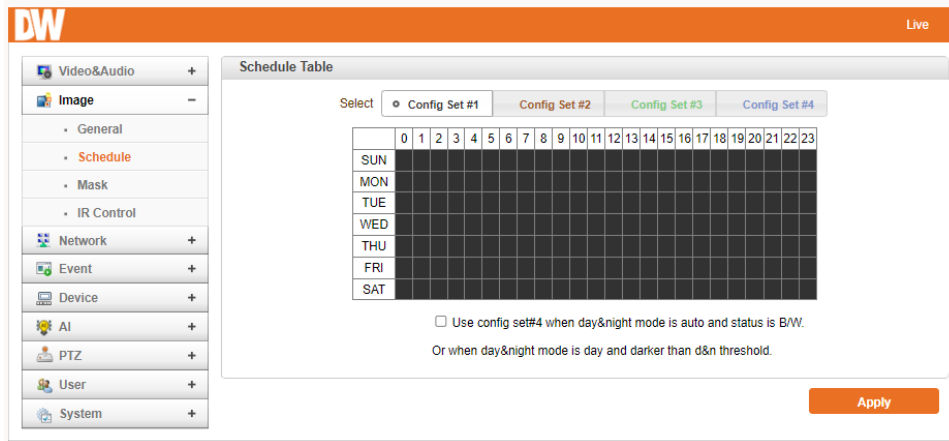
DW

Live

Video&Audio +
Image −
General
Schedule
Mask
IR Control
Network +
Event +
Device +
AI +
PTZ +
User +
System +

Schedule Table

Select Config Set #1 Config Set #2 Config Set #3 Config Set #4

| | 0 | 1 | 2 | 3 | 4 | 5 | 6 | 7 | 8 | 9 | 10 | 11 | 12 | 13 | 14 | 15 | 16 | 17 | 18 | 19 | 20 | 21 | 22 | 23 |
|---|---|---|---|---|---|---|---|---|---|---|---|---|---|---|---|---|---|---|---|---|---|---|---|---|
| SUN | | | | | | | | | | | | | | | | | | | | | | | | |
| MON | | | | | | | | | | | | | | | | | | | | | | | | |
| TUE | | | | | | | | | | | | | | | | | | | | | | | | |
| WED | | | | | | | | | | | | | | | | | | | | | | | | |
| THU | | | | | | | | | | | | | | | | | | | | | | | | |
| FRI | | | | | | | | | | | | | | | | | | | | | | | | |
| SAT | | | | | | | | | | | | | | | | | | | | | | | | |

Use config set#4 when day&night mode is auto and status is B/W.

Or when day&night mode is day and darker than d&n threshold.

Apply